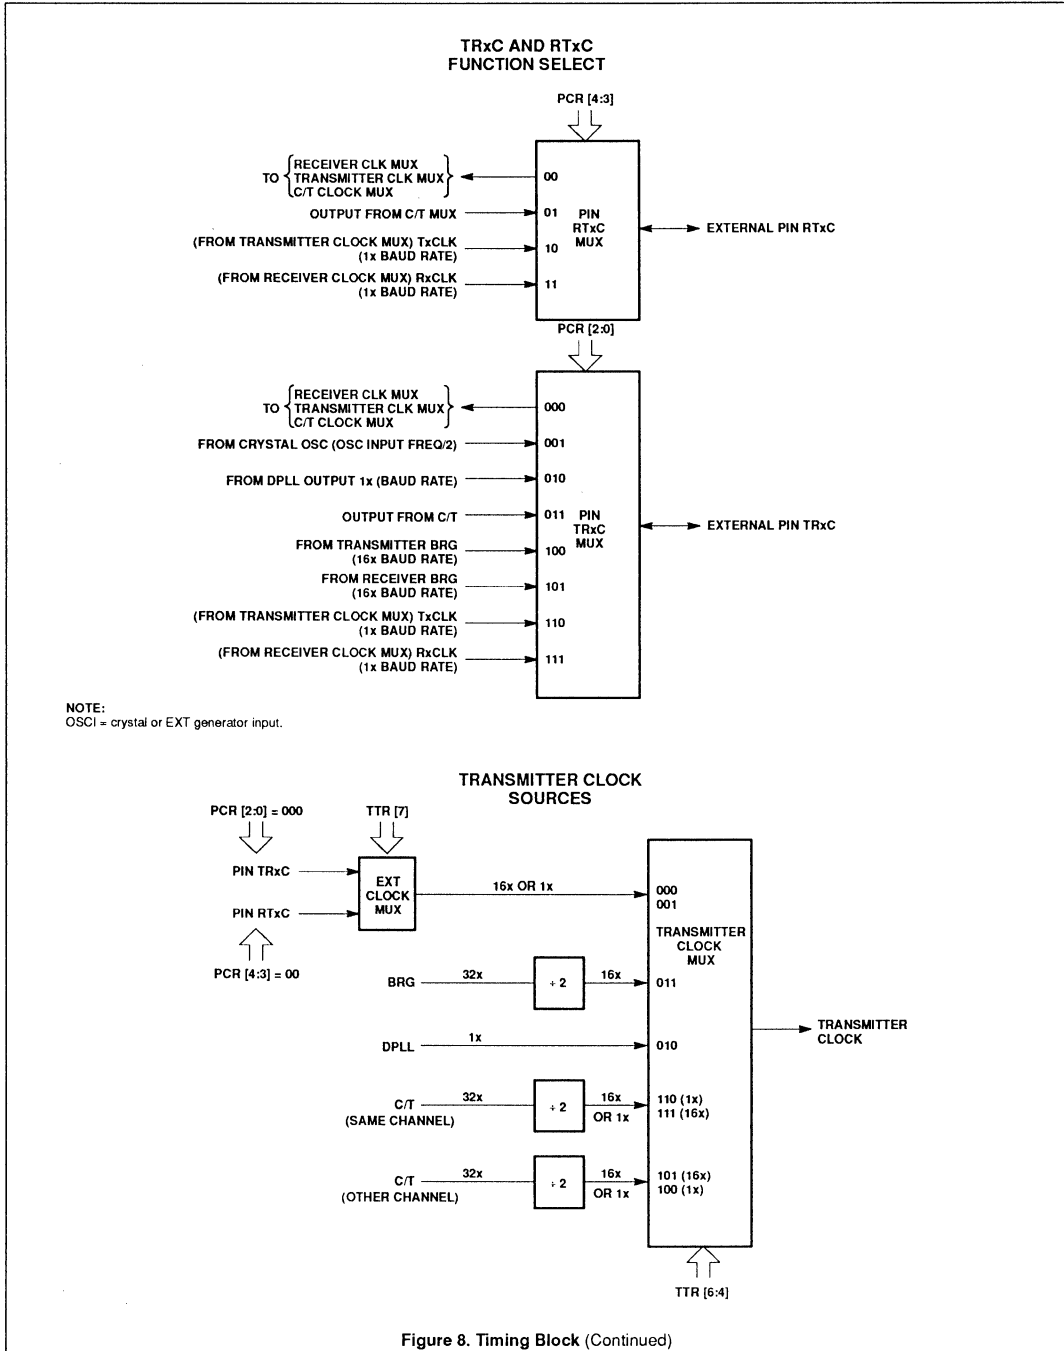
TRxC AND RTxC
FUNCTION SELECT

PCR [4:3]

TO {RECEIVER CLK MUX
TRANSMITTER CLK MUX
C/T CLOCK MUX}

00

OUTPUT FROM C/T MUX

01

(FROM TRANSMITTER CLOCK MUX) TxCLK
(1x BAUD RATE)

10

(FROM RECEIVER CLOCK MUX) RxCLK
(1x BAUD RATE)

11

PIN
RTxC
MUX

EXTERNAL PIN RTxC

PCR [2:0]

TO {RECEIVER CLK MUX
TRANSMITTER CLK MUX
C/T CLOCK MUX}

000

FROM CRYSTAL OSC (OSC INPUT FREQ/2)

001

FROM DPLL OUTPUT 1x (BAUD RATE)

010

OUTPUT FROM C/T

011

FROM TRANSMITTER BRG
(16x BAUD RATE)

100

FROM RECEIVER BRG
(16x BAUD RATE)

101

(FROM TRANSMITTER CLOCK MUX) TxCLK
(1x BAUD RATE)

110

(FROM RECEIVER CLOCK MUX) RxCLK
(1x BAUD RATE)

111

PIN
TRxC
MUX

EXTERNAL PIN TRxC

NOTE:
OSCI = crystal or EXT generator input.

TRANSMITTER CLOCK
SOURCES

PCR [2:0] = 000

TTR [7]

PIN TRxC

PIN RTxC

EXT
CLOCK
MUX

PCR [4:3] = 00

16x OR 1x

000
001

TRANSMITTER
CLOCK
MUX

BRG

32x

÷ 2

16x

011

DPLL

1x

010

TRANSMITTER
CLOCK

C/T
(SAME CHANNEL)

32x

÷ 2

16x
OR 1x

110 (1x)
111 (16x)

C/T
(OTHER CHANNEL)

32x

÷ 2

16x
OR 1x

101 (16x)
100 (1x)

TTR [6:4]

Figure 8. Timing Block (Continued)